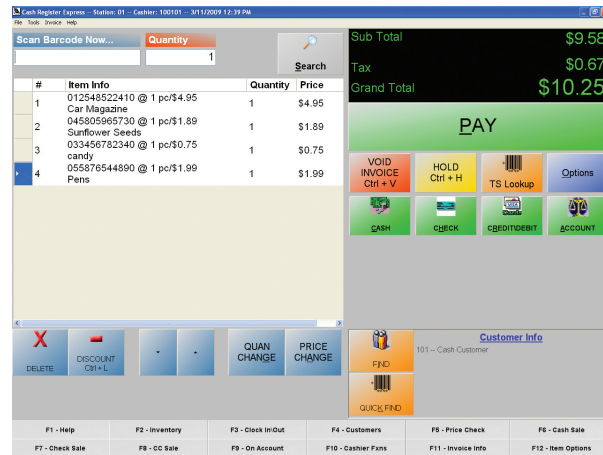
Cash Register Express -- Station: 01 -- Cashier: 100101 -- 3/11/2009 12:39 PM
File Tools Invoice Help

Scan Barcode Now... Quantity
1
Search

| # | Item Info | Quantity | Price |
|---|---|---|---|
| 1 | 012548522410 @ 1 pc/$4.95 Car Magazine | 1 | $4.95 |
| 2 | 045805965730 @ 1 pc/$1.89 Sunflower Seeds | 1 | $1.89 |
| 3 | 033456782340 @ 1 pc/$0.75 candy | 1 | $0.75 |
| 4 | 055876544890 @ 1 pc/$1.99 Pens | 1 | $1.99 |

Sub Total $9.58
Tax $0.67
Grand Total $10.25

PAY

VOID INVOICE Ctrl + V
HOLD Ctrl + H
TS Lookup
Options
CASH
CHECK
CREDIT/DEBIT
ACCOUNT

DELETE
DISCOUNT Ctrl + L
QUAN CHANGE
PRICE CHANGE

FIND
QUICK FIND
Customer Info
101 -- Cash Customer

F1 - Help
F2 - Inventory
F3 - Clock In\Out
F4 - Customers
F5 - Price Check
F6 - Cash Sale
F7 - Check Sale
F8 - CC Sale
F9 - On Account
F10 - Cashier Fxns
F11 - Invoice Info
F12 - Item Options